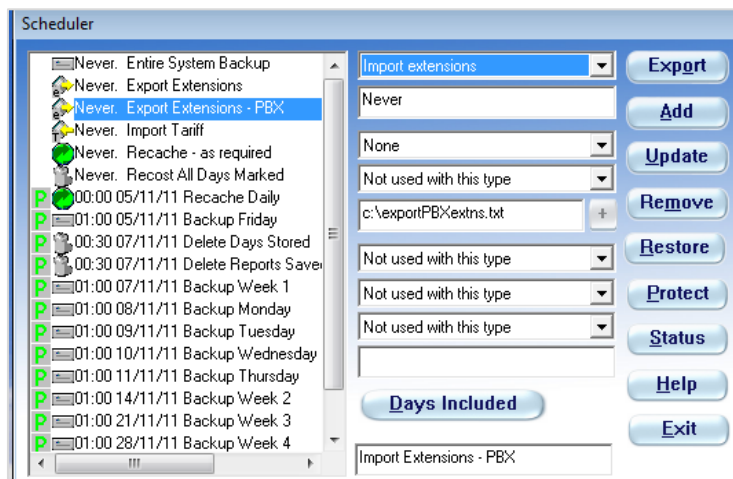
Scheduler

Never. Entire System Backup
Never. Export Extensions
Never. Export Extensions - PBX
Never. Import Tariff
Never. Recache - as required
Never. Recost All Days Marked
P 00:00 05/11/11 Recache Daily
P 01:00 05/11/11 Backup Friday
P 00:30 07/11/11 Delete Days Stored
P 00:30 07/11/11 Delete Reports Save
P 01:00 07/11/11 Backup Week 1
P 01:00 08/11/11 Backup Monday
P 01:00 09/11/11 Backup Tuesday
P 01:00 10/11/11 Backup Wednesday
P 01:00 11/11/11 Backup Thursday
P 01:00 14/11/11 Backup Week 2
P 01:00 21/11/11 Backup Week 3
P 01:00 28/11/11 Backup Week 4

Import extensions
Never
None
Not used with this type
c:\exportPBXextns.txt
Not used with this type
Not used with this type
Not used with this type

Days Included

Import Extensions - PBX

Export
Add
Update
Remove
Restore
Protect
Status
Help
Exit